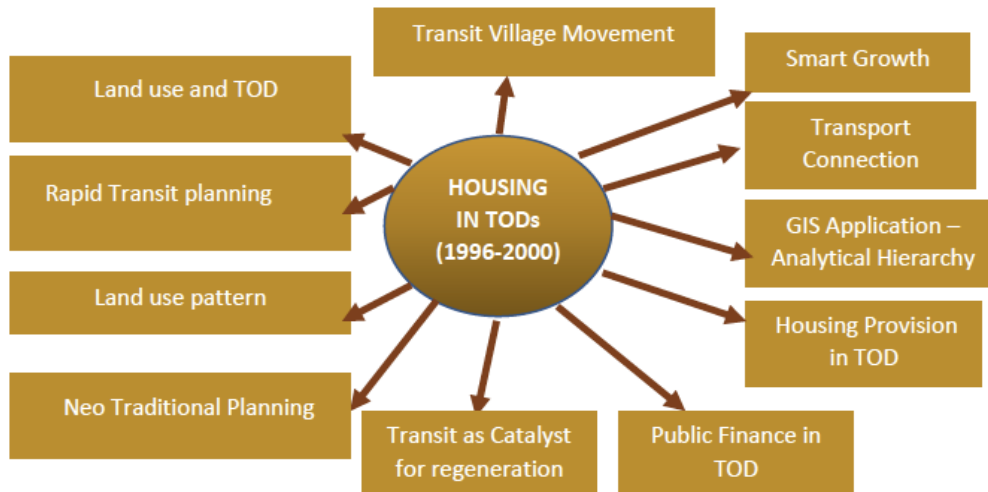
HOUSING IN TODs (1996-2000)

Transit Village Movement

Smart Growth

Transport Connection

GIS Application – Analytical Hierarchy

Housing Provision in TOD

Public Finance in TOD

Transit as Catalyst for regeneration

Neo Traditional Planning

Land use pattern

Rapid Transit planning

Land use and TOD